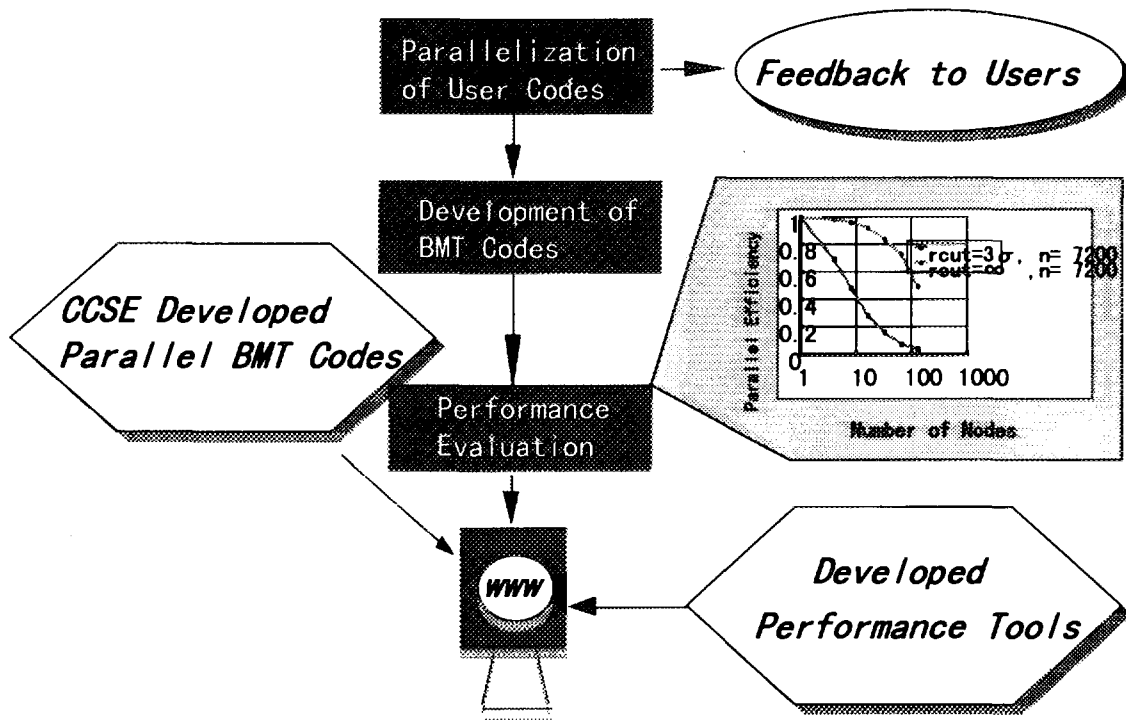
Parallelization of User Codes

Feedback to Users

Development of BMT Codes

CCSE Developed Parallel BMT Codes

Performance Evaluation

Parallel Efficiency

1

0.8

0.6

0.4

0.2

0

1

10

100

1000

rcut=3σ, n= 7200

rcut=∞ , n= 7200

Number of Nodes

WWW

Developed Performance Tools